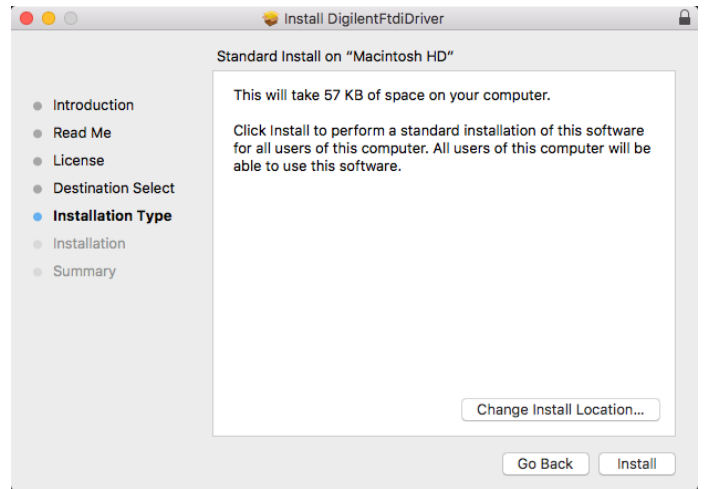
Install DigilentFtdiDriver

Standard Install on "Macintosh HD"

Introduction
Read Me
License
Destination Select
Installation Type
Installation
Summary

This will take 57 KB of space on your computer.

Click Install to perform a standard installation of this software for all users of this computer. All users of this computer will be able to use this software.

Change Install Location...

Go Back
Install